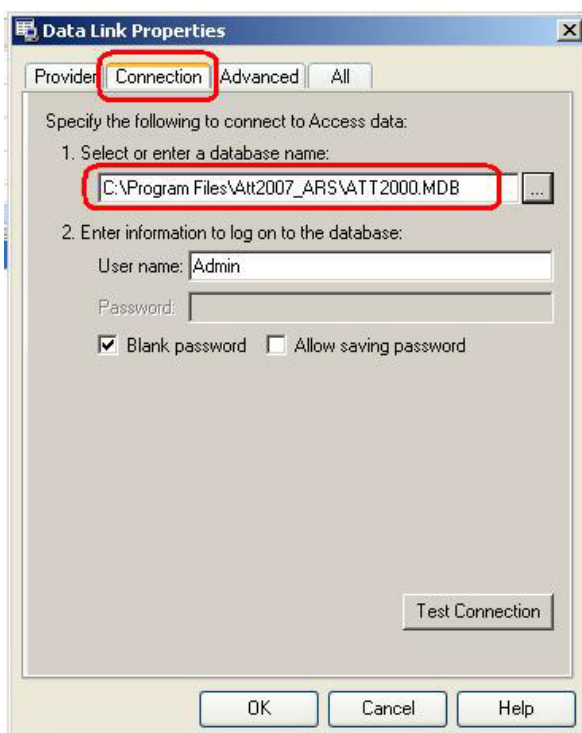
Data Link Properties

Provider Connection Advanced All

Specify the following to connect to Access data:

1. Select or enter a database name:

C:\Program Files\Att2007_ARS\ATT2000.MDB ...

2. Enter information to log on to the database:

User name: Admin

Password:

Blank password Allow saving password

Test Connection

OK Cancel Help